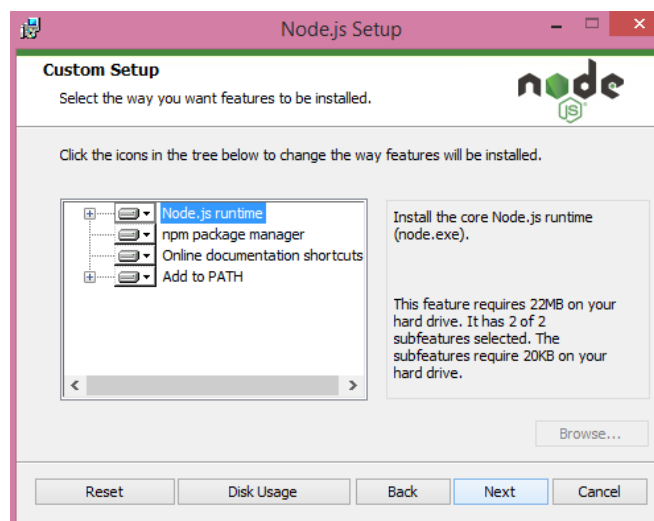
Node.js Setup

Custom Setup

Select the way you want features to be installed.

node JS

Click the icons in the tree below to change the way features will be installed.

Node.js runtime
npm package manager
Online documentation shortcuts
Add to PATH

Install the core Node.js runtime (node.exe).

This feature requires 22MB on your hard drive. It has 2 of 2 subfeatures selected. The subfeatures require 20KB on your hard drive.

Browse...

Reset
Disk Usage
Back
Next
Cancel